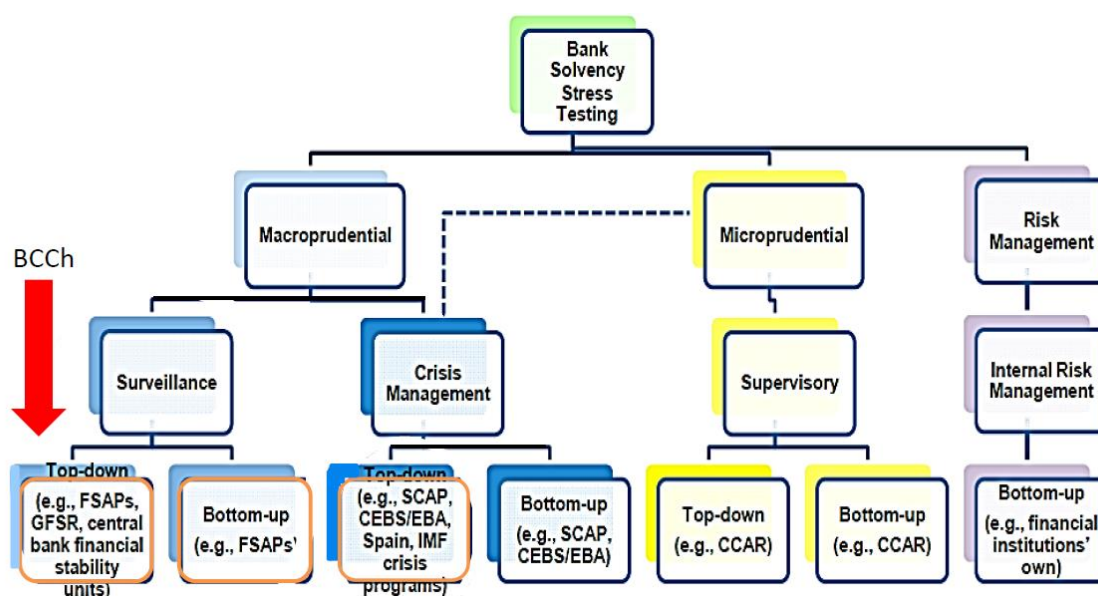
Bank Solvency Stress Testing

Macroprudential

Microprudential

Risk Management

BCCh

Surveillance

Crisis Management

Supervisory

Internal Risk Management

Top-down (e.g., FSAPs, GFSR, central bank financial stability units)

Bottom-up (e.g., FSAPs)

Top-down (e.g., SCAP, CEBS/EBA, Spain, IMF crisis programs)

Bottom-up (e.g., SCAP, CEBS/EBA)

Top-down (e.g., CCAR)

Bottom-up (e.g., CCAR)

Bottom-up (e.g., financial institutions' own)